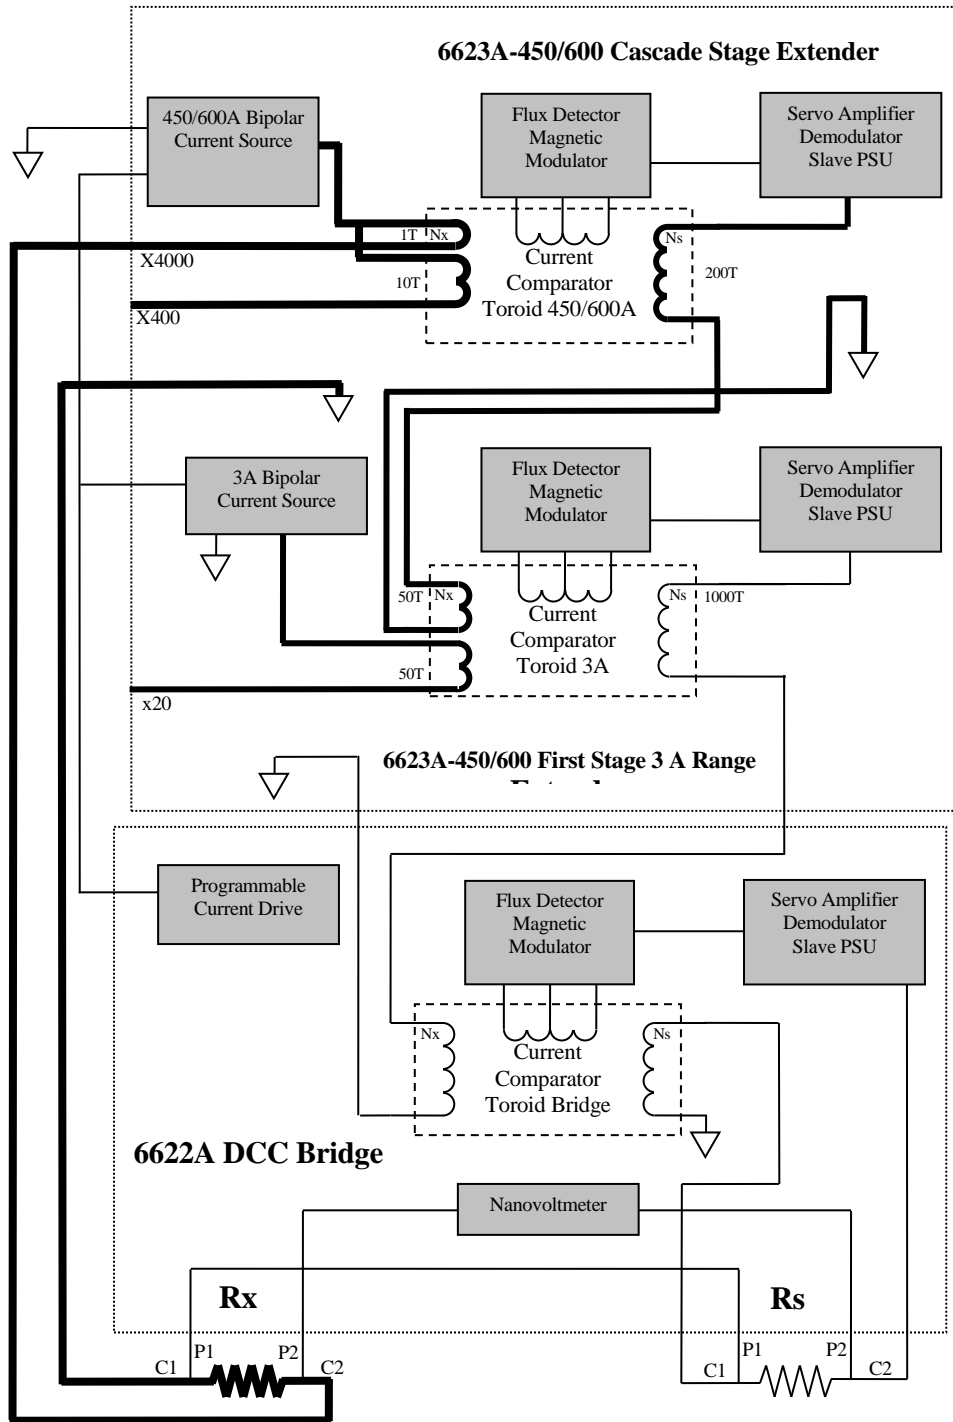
6623A-450/600 Cascade Stage Extender

450/600A Bipolar Current Source

Flux Detector Magnetic Modulator

Servo Amplifier Demodulator Slave PSU

1T Nx

10T

X4000

X400

Current Comparator Toroid 450/600A

Ns

200T

3A Bipolar Current Source

Flux Detector Magnetic Modulator

Servo Amplifier Demodulator Slave PSU

50T Nx

50T

x20

Current Comparator Toroid 3A

Ns 1000T

6623A-450/600 First Stage 3 A Range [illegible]

Programmable Current Drive

Flux Detector Magnetic Modulator

Servo Amplifier Demodulator Slave PSU

Nx

Current Comparator Toroid Bridge

Ns

6622A DCC Bridge

Nanovoltmeter

Rx

Rs

C1 P1 P2 C2

C1 P1 P2 C2